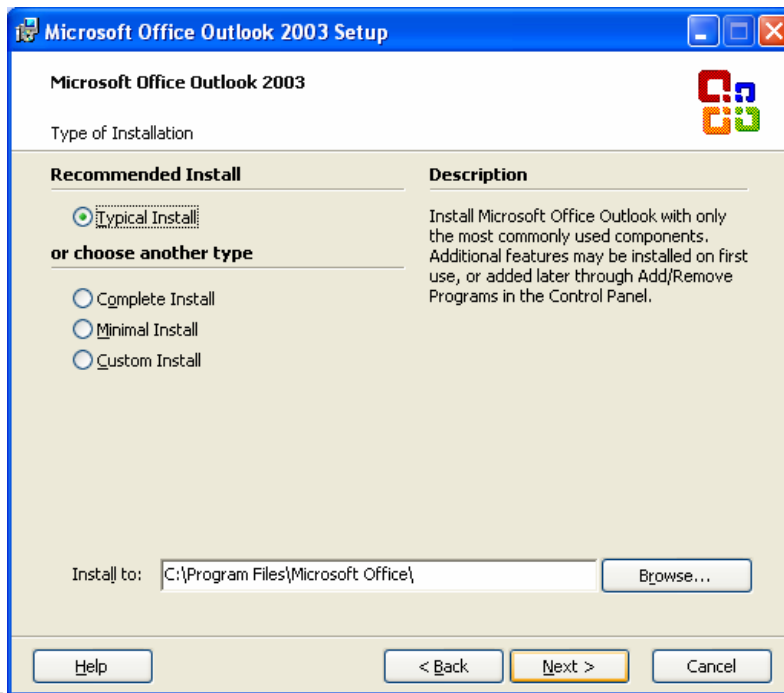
Microsoft Office Outlook 2003 Setup

Microsoft Office Outlook 2003

Type of Installation

Recommended Install

Typical Install

or choose another type

Complete Install

Minimal Install

Custom Install

Description

Install Microsoft Office Outlook with only the most commonly used components. Additional features may be installed on first use, or added later through Add/Remove Programs in the Control Panel.

Install to: C:\Program Files\Microsoft Office\

Browse...

Help

< Back

Next >

Cancel